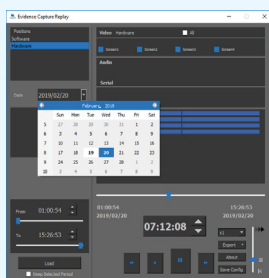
Evidence Capture Replay

Positions
Software
Hardware

Video Hardware
All
Screen1
Screen2
Screen3
Screen4

Audio

Serial

Date 2019/02/20

February, 2019

| Sun | Mon | Tue | Wed | Thu | Fri | Sat |
|---|---|---|---|---|---|---|
| 27 | 28 | 29 | 30 | 31 | 1 | 2 |
| 3 | 4 | 5 | 6 | 7 | 8 | 9 |
| 10 | 11 | 12 | 13 | 14 | 15 | 16 |
| 17 | 18 | 19 | 20 | 21 | 22 | 23 |
| 24 | 25 | 26 | 27 | 28 | 1 | 2 |
| 3 | 4 | 5 | 6 | 7 | 8 | 9 |

01:00:54
2019/02/20

15:26:53
2019/02/20

From 01:00:54

To 15:26:53

07:12:08

X1

Export

About

Save Config

Load

Keep Selected Period